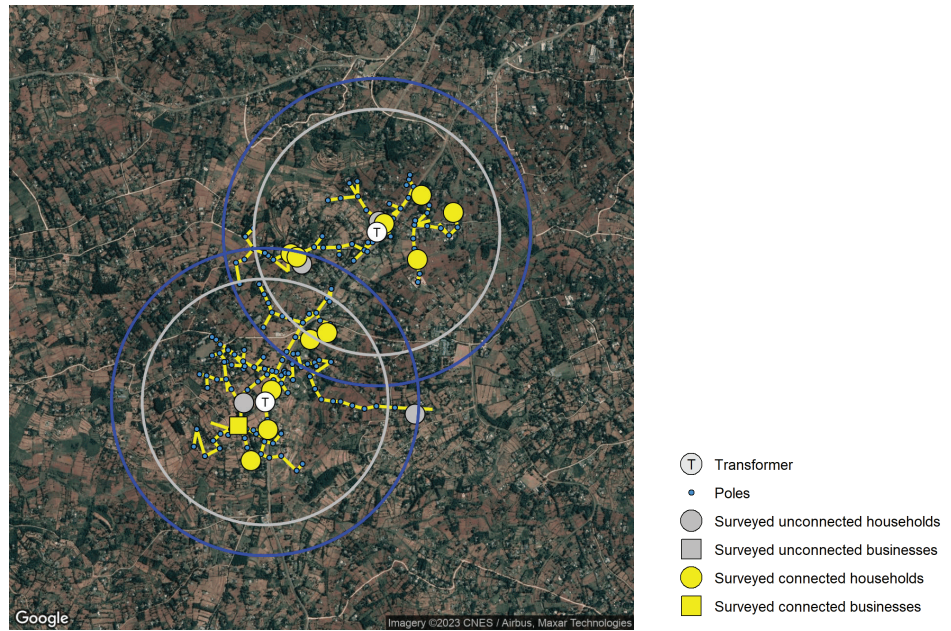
T

T

Google

Imagery ©2023 CNES / Airbus, Maxar Technologies

T Transformer

Poles

Surveyed unconnected households

Surveyed unconnected businesses

Surveyed connected households

Surveyed connected businesses